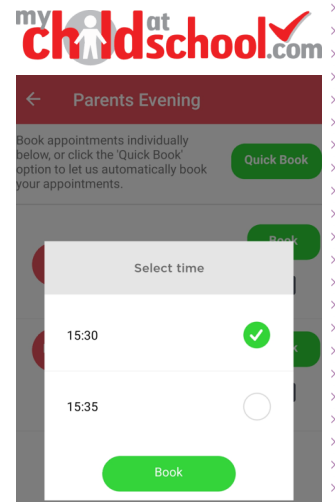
my child at school.com

←  Parents Evening

Book appointments individually below, or click the 'Quick Book' option to let us automatically book your appointments.

Quick Book

Book

Select time

15:30

15:35

Book